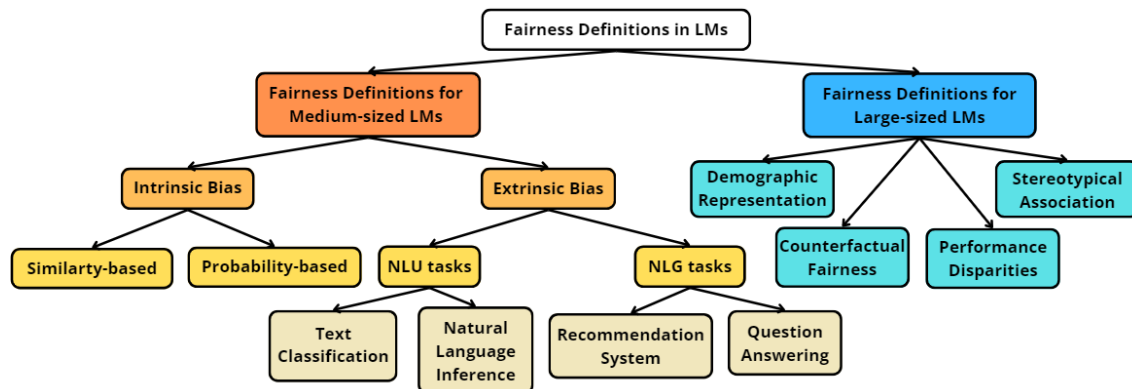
Fairness Definitions in LMs

Fairness Definitions for Medium-sized LMs

Fairness Definitions for Large-sized LMs

Intrinsic Bias

Extrinsic Bias

Demographic Representation

Stereotypical Association

Counterfactual Fairness

Performance Disparities

Similarty-based

Probability-based

NLU tasks

NLG tasks

Text Classification

Natural Language Inference

Recommendation System

Question Answering